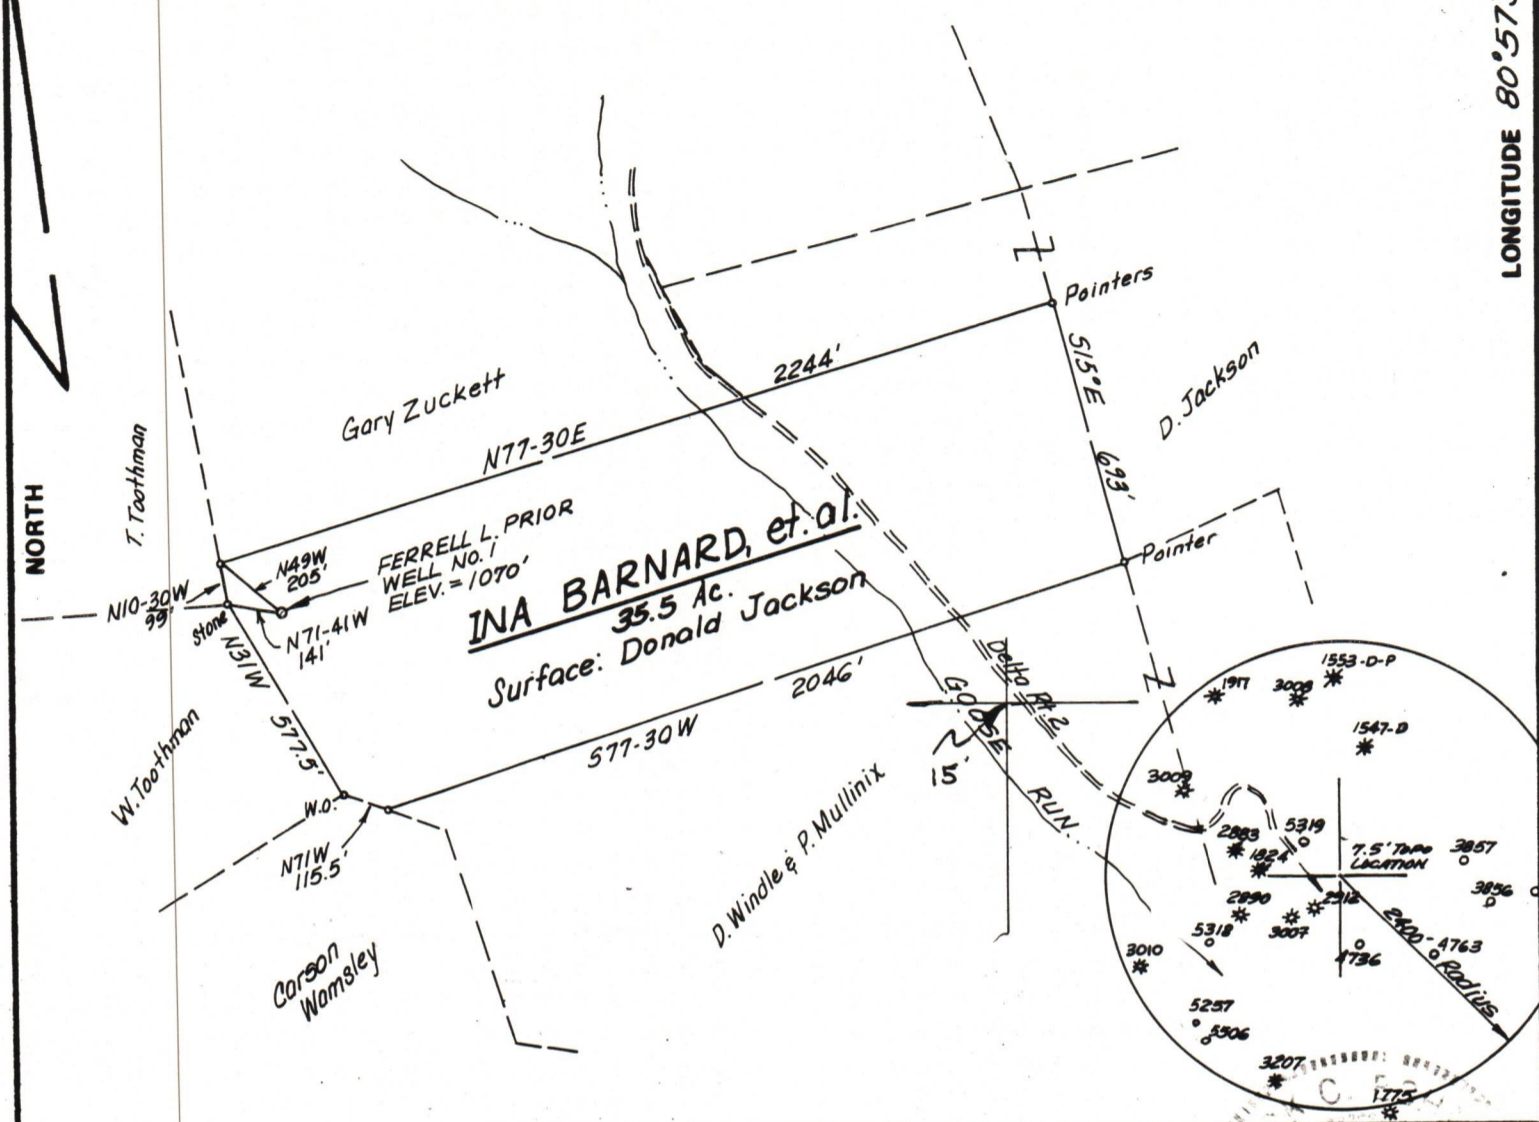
LONGITUDE 80°57

NORTH

Pointers

2244'

Gary Zuckett

D. Jackson

S15°E

693'

N77-30E

T. Toothman

FERRELL L. PRIOR
WELL NO. 1
ELEV. = 1070'

INA BARNARD, et. al.
35.5 Ac.
Surface: Donald Jackson

Pointer

N49W
205'

N10-30W
99'

Stone

N71-41W
141'

N31W

577.5'

2046'

S77-30W

Delta Rt. 2

GOOSE RUN

15'

W. Toothman

W.O.

N71W
115.5'

D. Windle & P. Mullinix

Carson Womsley

1917
3008
1553-D-P
1547-D
3009
2883
5319
1824
7.5' Topo Location
3857
3856
2890
2912
5318
3007
3010
4736
2400-4763
Radius
5257
5506
3207
1775

C. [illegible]